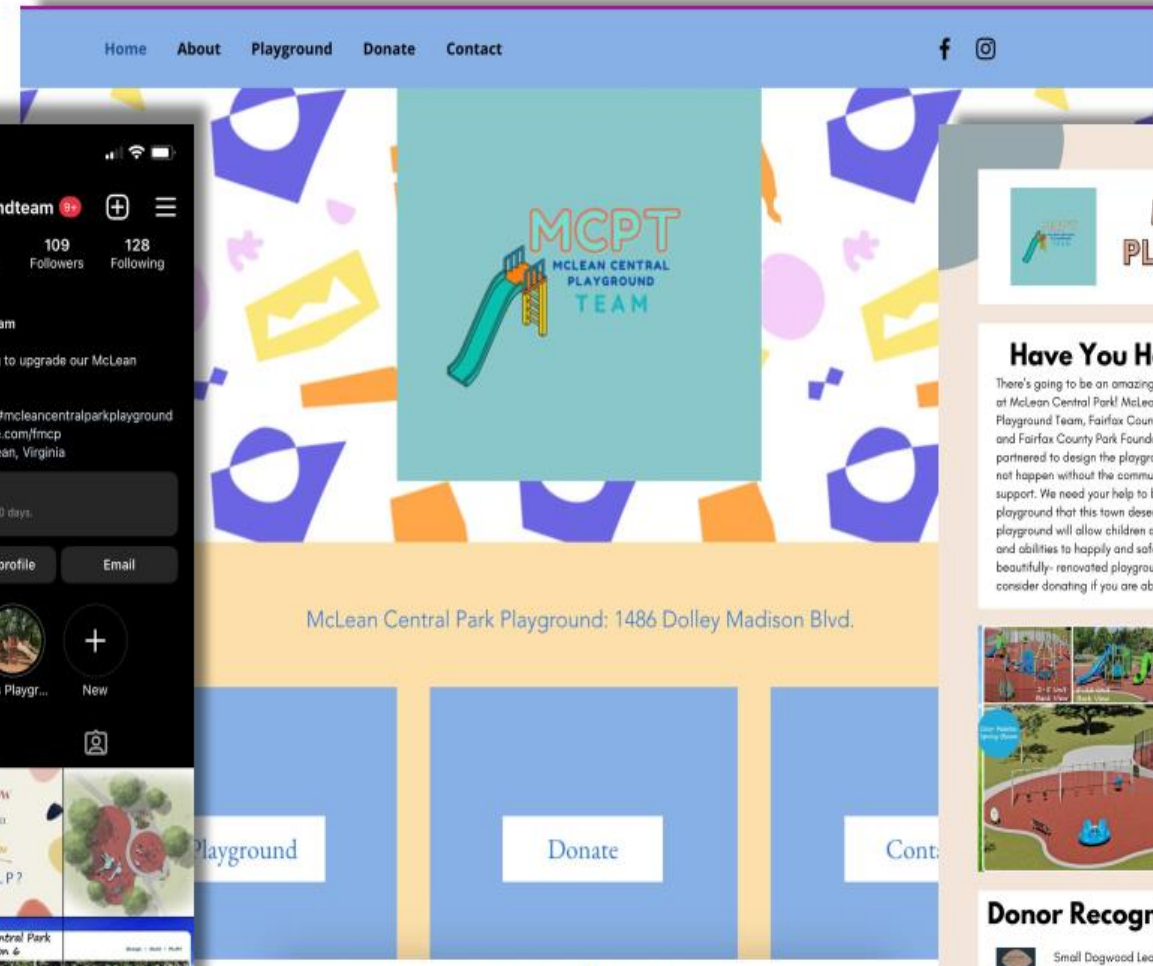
Home About Playground Donate Contact

MCPT
MCLEAN CENTRAL PLAYGROUND TEAM

McLean Central Park Playground: 1486 Dolley Madison Blvd.

Playground

Donate

Cont

ndteam 9+

109 Followers

128 Following

am

to upgrade our McLean

#mcleancentralparkplayground
.com/fmcp
ean, Virginia

0 days.

profile

Email

Playgr...

New

W

LP?

ntral Park
n &

PL

Have You H

There's going to be an amazing at McLean Central Park! McLea Playground Team, Fairfax Coun and Fairfax County Park Found partnered to design the playgro not happen without the commu support. We need your help to playground that this town dese playground will allow children and abilities to happily and saf beautifully- renovated playgrou consider donating if you are ab

Donor Recogn

Small Dogwood Lea